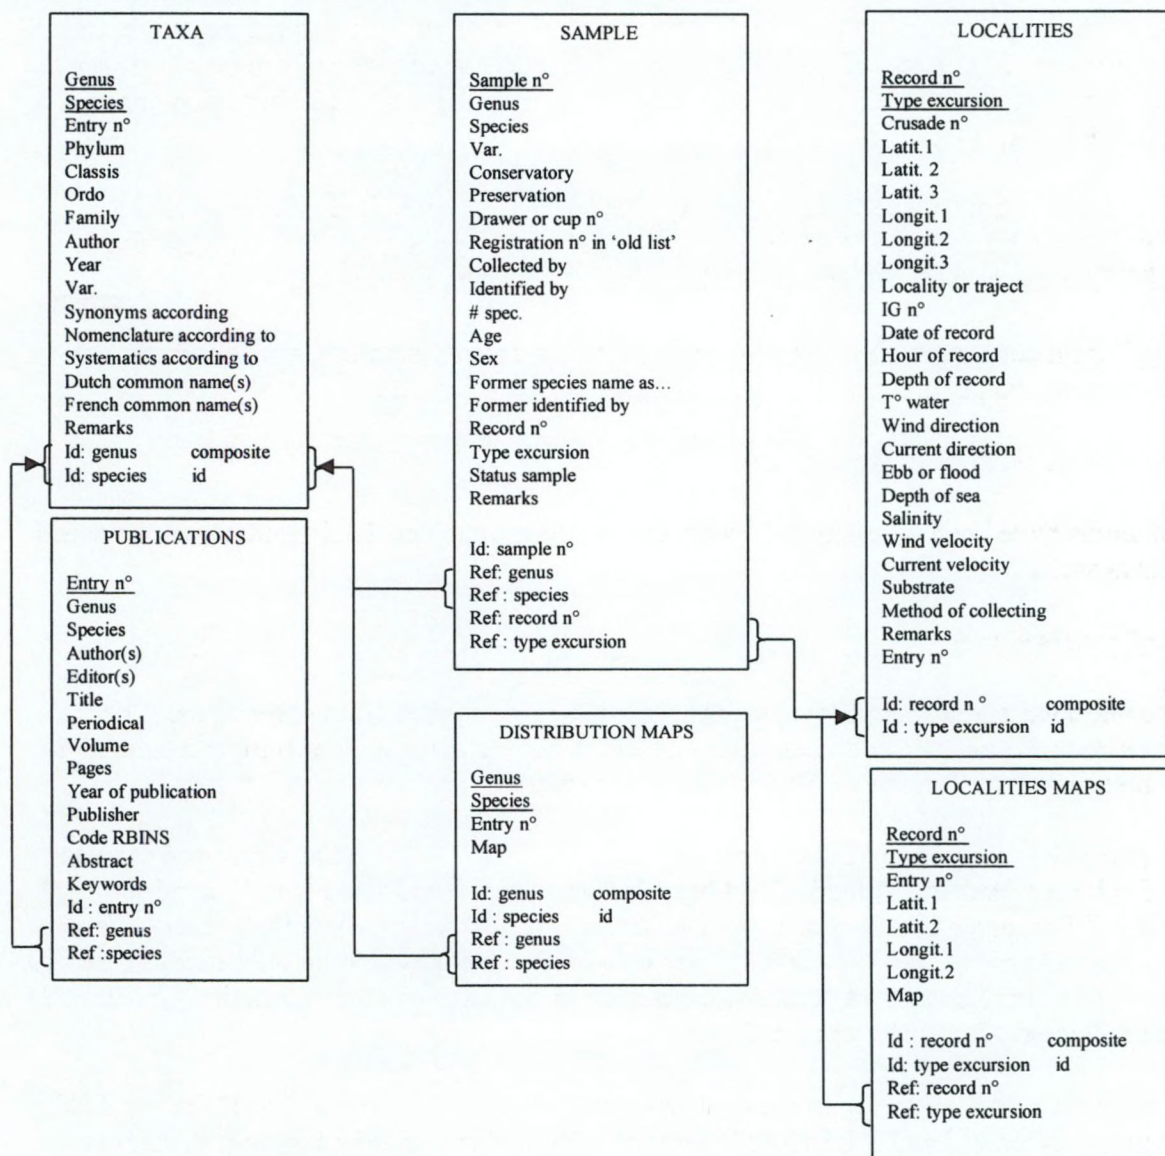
TAXA

Genus
Species
Entry n°
Phylum
Classis
Ordo
Family
Author
Year
Var.
Synonyms according
Nomenclature according to
Systematics according to
Dutch common name(s)
French common name(s)
Remarks
Id: genus composite
Id: species id

PUBLICATIONS

Entry n°
Genus
Species
Author(s)
Editor(s)
Title
Periodical
Volume
Pages
Year of publication
Publisher
Code RBINS
Abstract
Keywords
Id : entry n°
Ref: genus
Ref :species

SAMPLE

Sample n°
Genus
Species
Var.
Conservatory
Preservation
Drawer or cup n°
Registration n° in 'old list'
Collected by
Identified by
# spec.
Age
Sex
Former species name as...
Former identified by
Record n°
Type excursion
Status sample
Remarks

Id: sample n°
Ref: genus
Ref : species
Ref: record n°
Ref : type excursion

DISTRIBUTION MAPS

Genus
Species
Entry n°
Map

Id: genus composite
Id : species id
Ref : genus
Ref : species

LOCALITIES

Record n°
Type excursion
Crusade n°
Latit.1
Latit. 2
Latit. 3
Longit.1
Longit.2
Longit.3
Locality or traject
IG n°
Date of record
Hour of record
Depth of record
T° water
Wind direction
Current direction
Ebb or flood
Depth of sea
Salinity
Wind velocity
Current velocity
Substrate
Method of collecting
Remarks
Entry n°

Id: record n ° composite
Id : type excursion id

LOCALITIES MAPS

Record n°
Type excursion
Entry n°
Latit.1
Latit.2
Longit.1
Longit.2
Map

Id : record n° composite
Id: type excursion id
Ref: record n°
Ref: type excursion